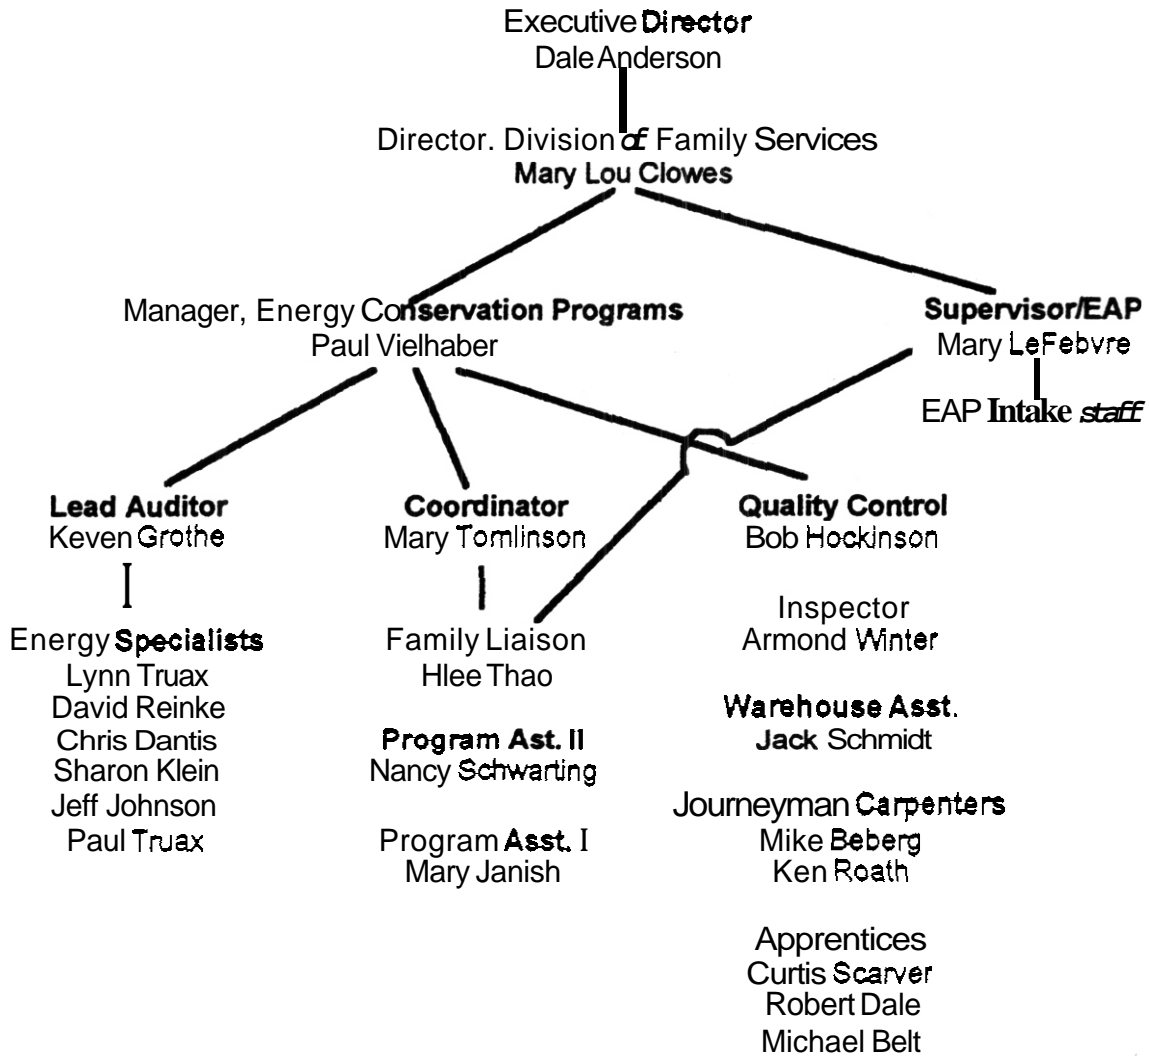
Executive Director
Dale Anderson

Director. Division of Family Services
Mary Lou Clowes

Manager, Energy Conservation Programs
Paul Vielhaber

Supervisor/EAP
Mary LeFebvre

EAP Intake staff

Lead Auditor
Keven Grothe

Energy Specialists
Lynn Truax
David Reinke
Chris Dantis
Sharon Klein
Jeff Johnson
Paul Truax

Coordinator
Mary Tomlinson

Family Liaison
Hlee Thao

Program Ast. II
Nancy Schwarting

Program Asst. I
Mary Janish

Quality Control
Bob Hockinson

Inspector
Armond Winter

Warehouse Asst.
Jack Schmidt

Journeyman Carpenters
Mike Beberg
Ken Roath

Apprentices
Curtis Scarver
Robert Dale
Michael Belt